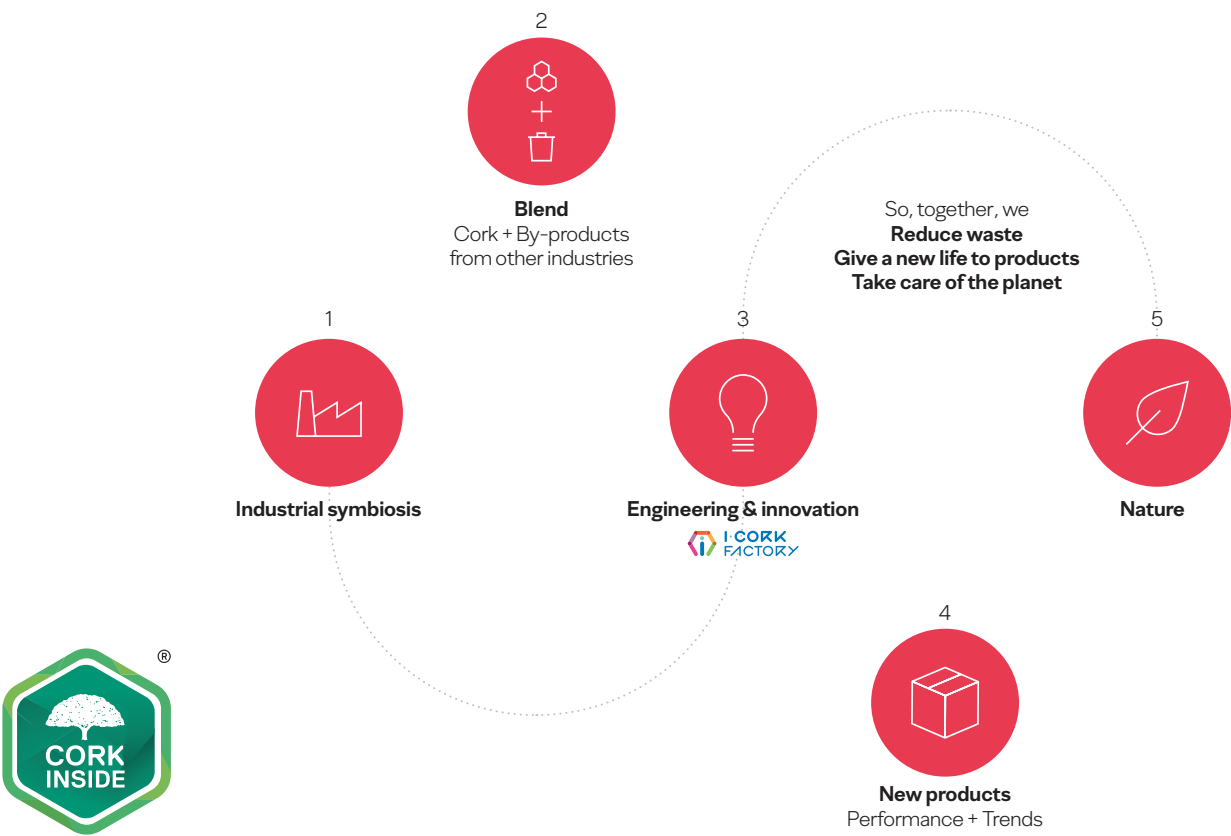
2

+

**Blend**
Cork + By-products from other industries

So, together, we
**Reduce waste**
**Give a new life to products**
**Take care of the planet**

1

**Industrial symbiosis**

3

**Engineering & innovation**

I·CORK FACTORY

5

**Nature**

4

**New products**
Performance + Trends

®

CORK INSIDE